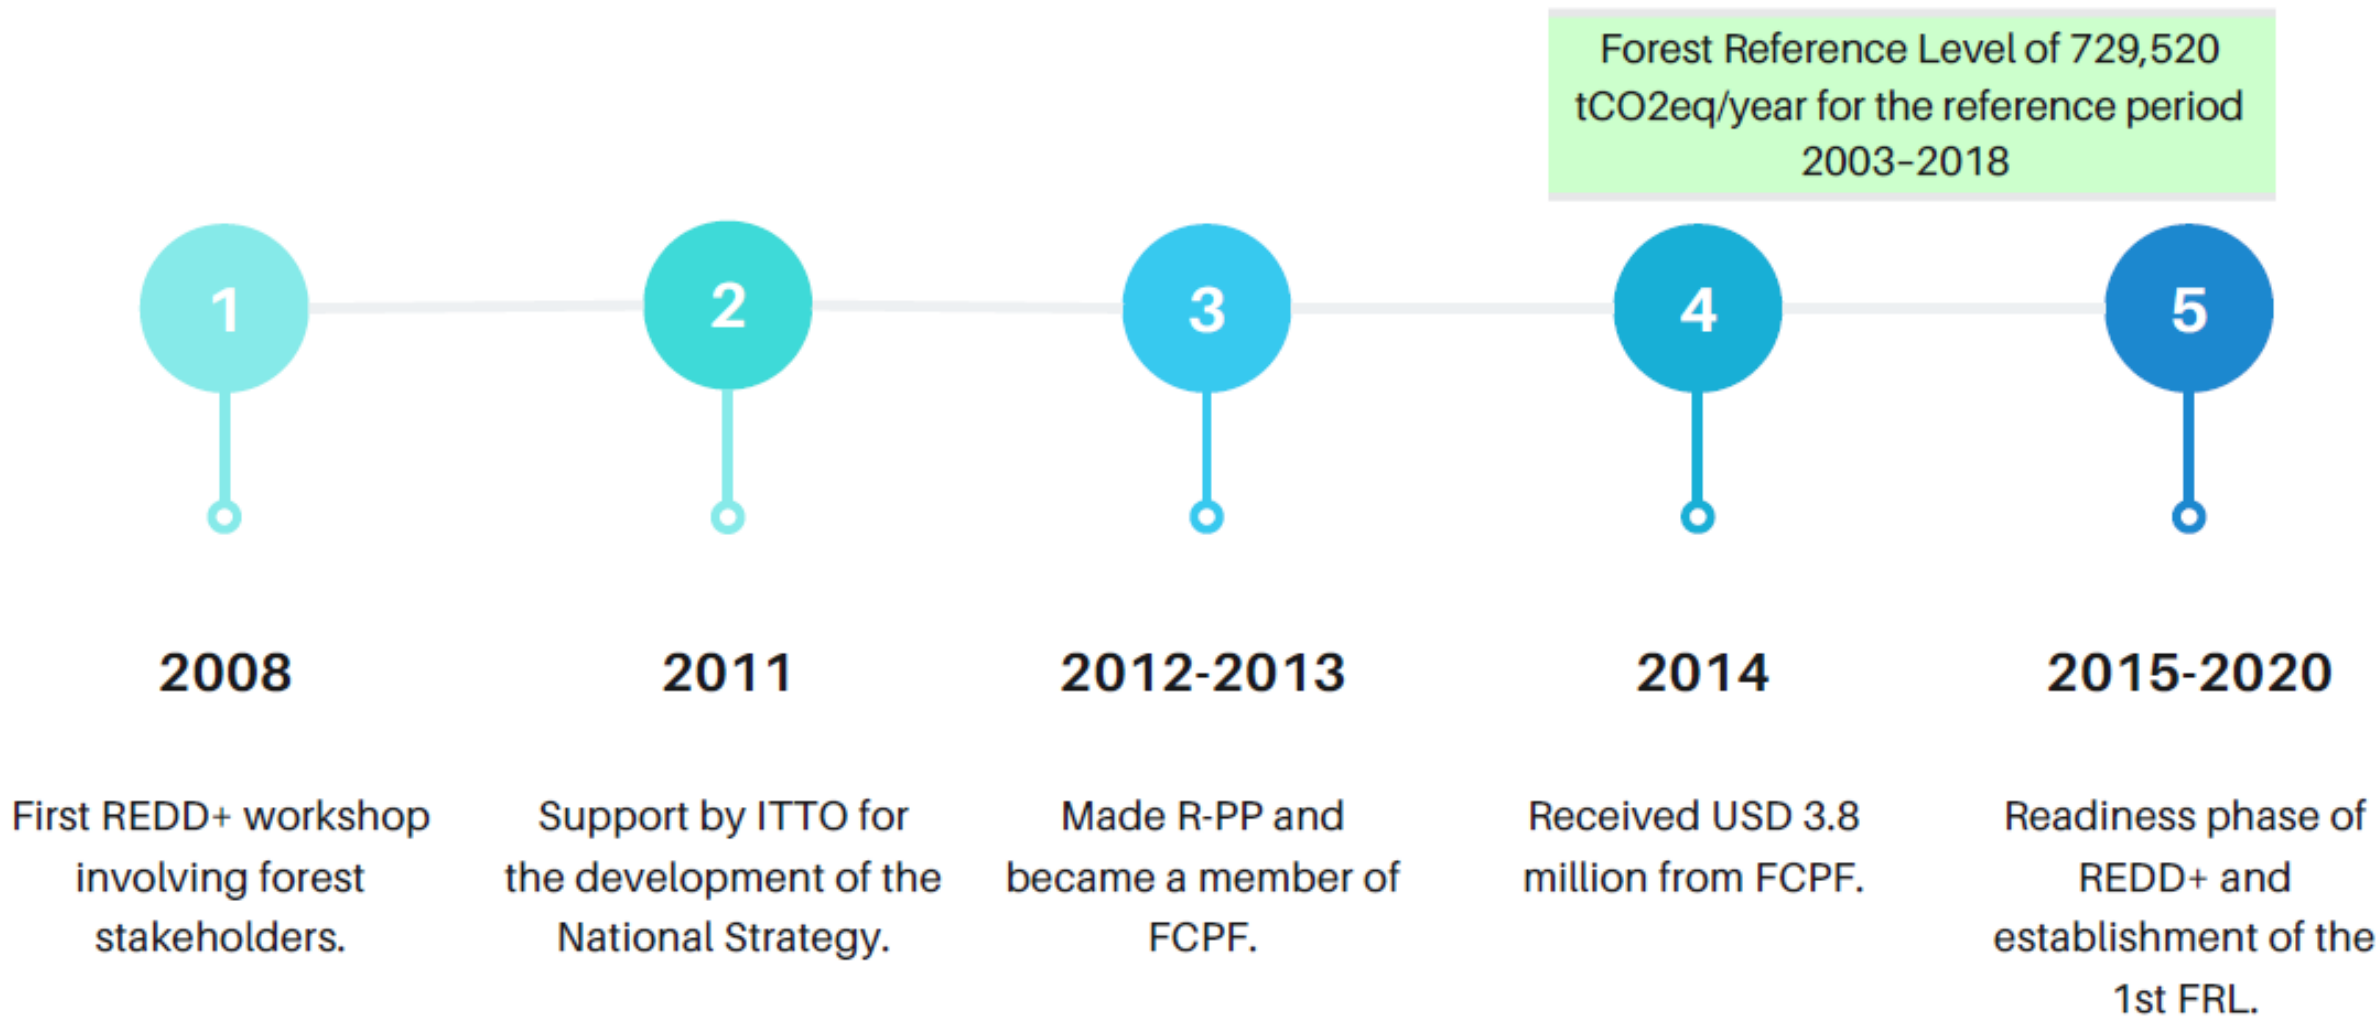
Forest Reference Level of 729,520 tCO2eq/year for the reference period 2003-2018

1

2

3

4

5

2008

First REDD+ workshop involving forest stakeholders.

2011

Support by ITTO for the development of the National Strategy.

2012-2013

Made R-PP and became a member of FCPF.

2014

Received USD 3.8 million from FCPF.

2015-2020

Readiness phase of REDD+ and establishment of the 1st FRL.